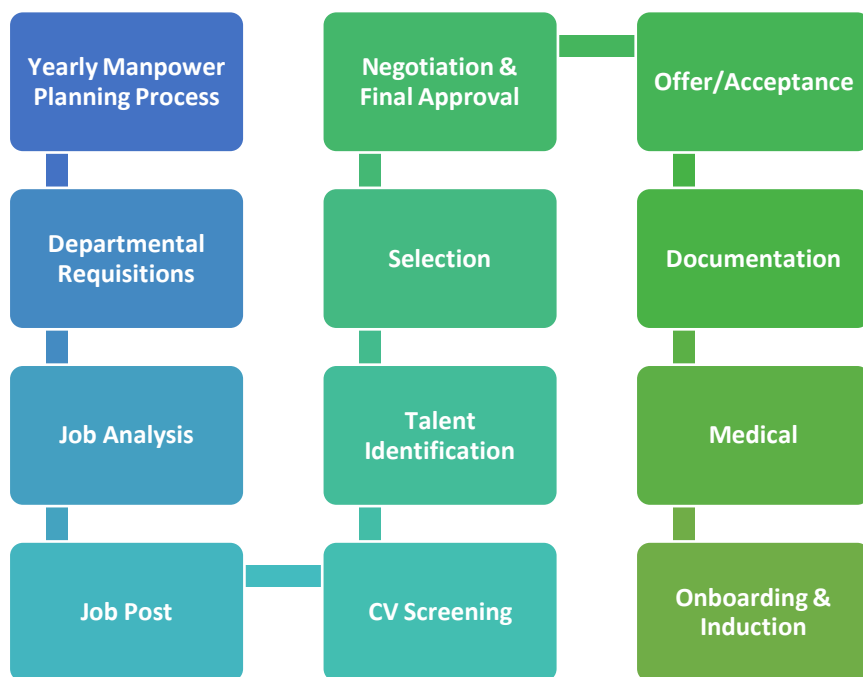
Yearly Manpower Planning Process

Departmental Requisitions

Job Analysis

Job Post

CV Screening

Talent Identification

Selection

Negotiation & Final Approval

Offer/Acceptance

Documentation

Medical

Onboarding & Induction